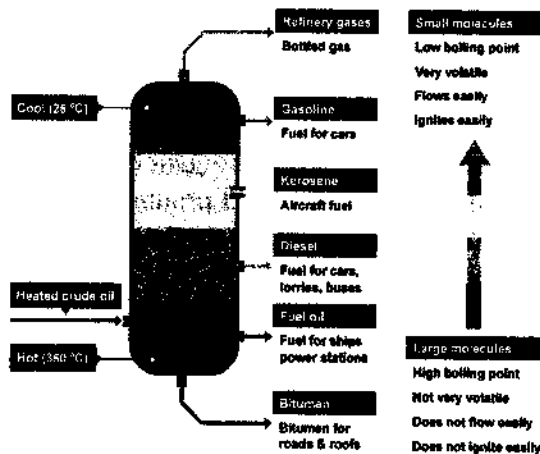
Refinery gases
Bottled gas

Cool (25 °C)

Gasoline
Fuel for cars

Kerosene
Aircraft fuel

Diesel
Fuel for cars, lorries, buses

Heated crude oil

Fuel oil
Fuel for ships power stations

Hot (350 °C)

Bitumen
Bitumen for roads & roofs

Small molecules
Low boiling point
Very volatile
Flows easily
Ignites easily

Large molecules
High boiling point
Not very volatile
Does not flow easily
Does not ignite easily